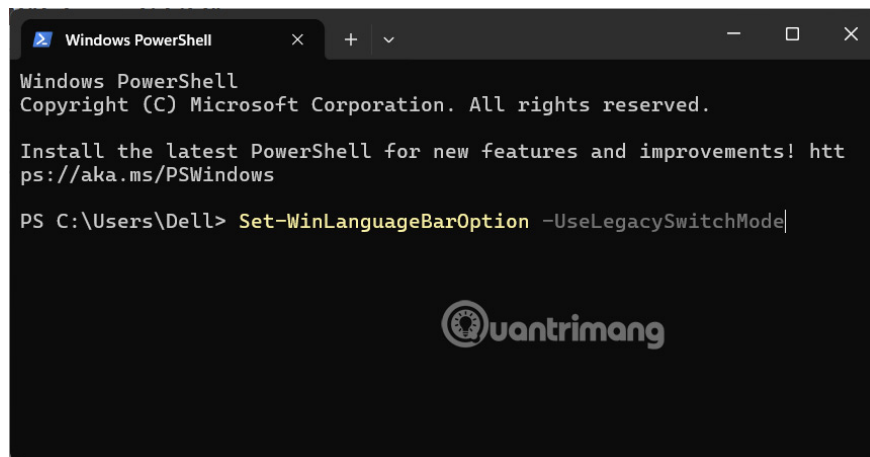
Windows PowerShell

Windows PowerShell
Copyright (C) Microsoft Corporation. All rights reserved.

Install the latest PowerShell for new features and improvements! https://aka.ms/PSWindows

PS C:\Users\Dell> Set-WinLanguageBarOption -UseLegacySwitchMode

Quantrimang